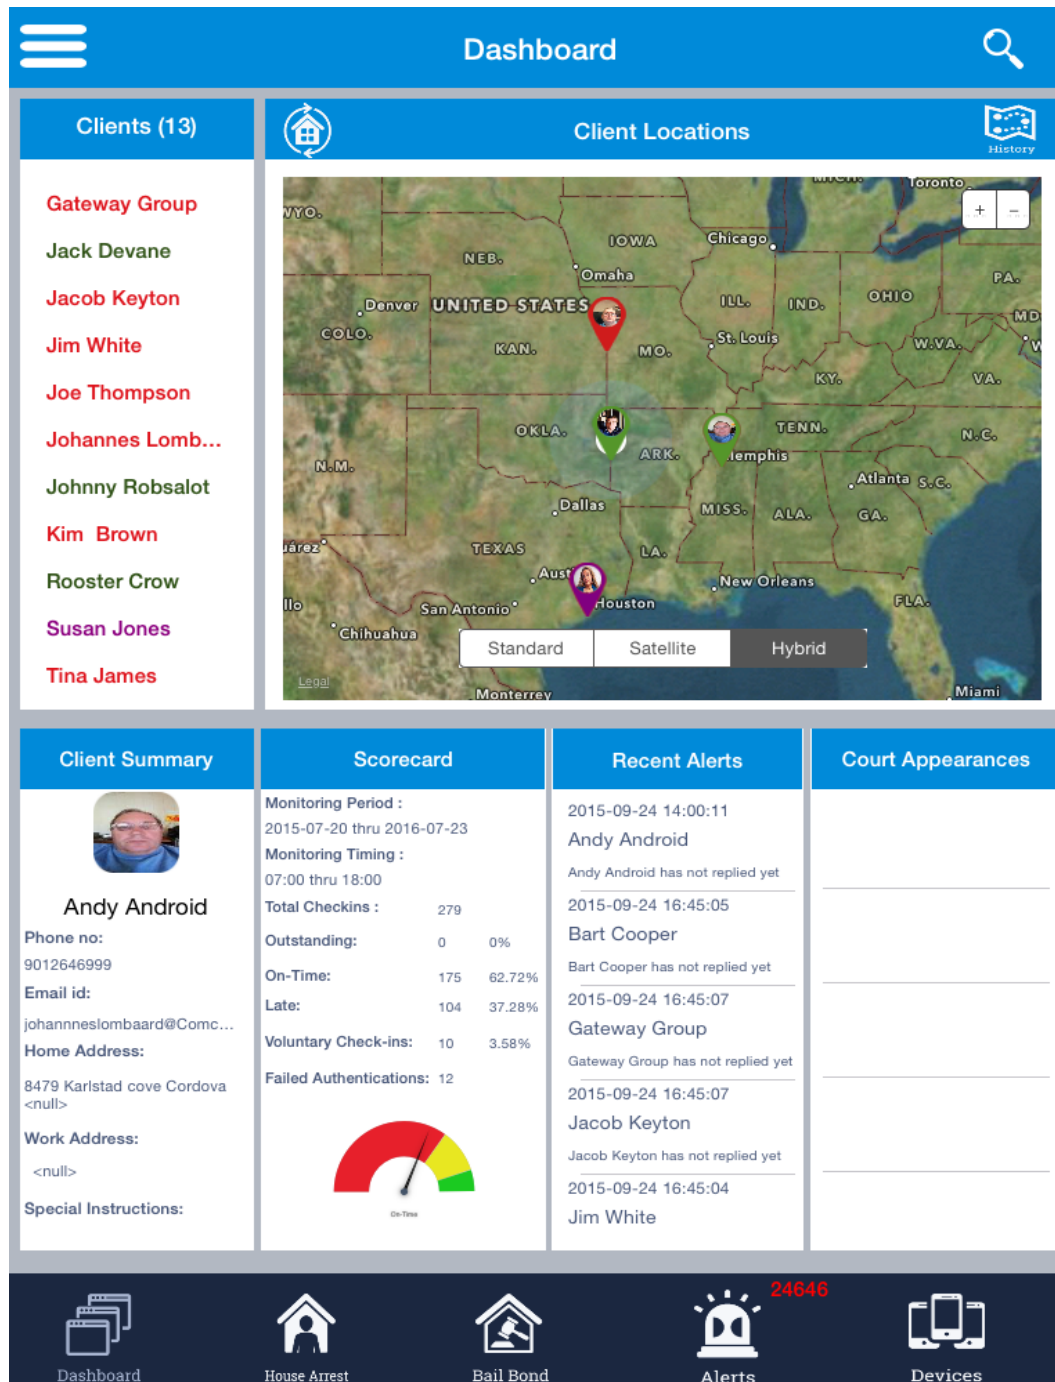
Dashboard

Clients (13)

Gateway Group
Jack Devane
Jacob Keyton
Jim White
Joe Thompson
Johannes Lomb...
Johnny Robsalot
Kim Brown
Rooster Crow
Susan Jones
Tina James

Client Locations
History

Toronto
WYO.
IOWA
Chicago
NEB.
Omaha
PA.
Denver
UNITED STATES
ILL.
IND.
OHIO
MD
COLO.
St. Louis
KAN.
MO.
W.VA.
KY.
VA.
TENN.
OKLA.
N.C.
ARK.
Memphis
N.M.
Atlanta
S.C.
Dallas
MISS.
ALA.
GA.
Juárez
TEXAS
LA.
Austin
New Orleans
San Antonio
Houston
FLA.
Chihuahua
Standard
Satellite
Hybrid
Legal
Monterrey
Miami

Client Summary
Andy Android
Phone no:
9012646999
Email id:
johannneslombaard@Comc...
Home Address:
8479 Karlstad cove Cordova <null>
Work Address:
<null>
Special Instructions:

Scorecard
Monitoring Period :
2015-07-20 thru 2016-07-23
Monitoring Timing :
07:00 thru 18:00
Total Checkins : 279
Outstanding: 0 0%
On-Time: 175 62.72%
Late: 104 37.28%
Voluntary Check-ins: 10 3.58%
Failed Authentications: 12
On-Time

Recent Alerts
2015-09-24 14:00:11
Andy Android
Andy Android has not replied yet
2015-09-24 16:45:05
Bart Cooper
Bart Cooper has not replied yet
2015-09-24 16:45:07
Gateway Group
Gateway Group has not replied yet
2015-09-24 16:45:07
Jacob Keyton
Jacob Keyton has not replied yet
2015-09-24 16:45:04
Jim White

Court Appearances

Dashboard
House Arrest
Bail Bond
24646
Alerts
Devices